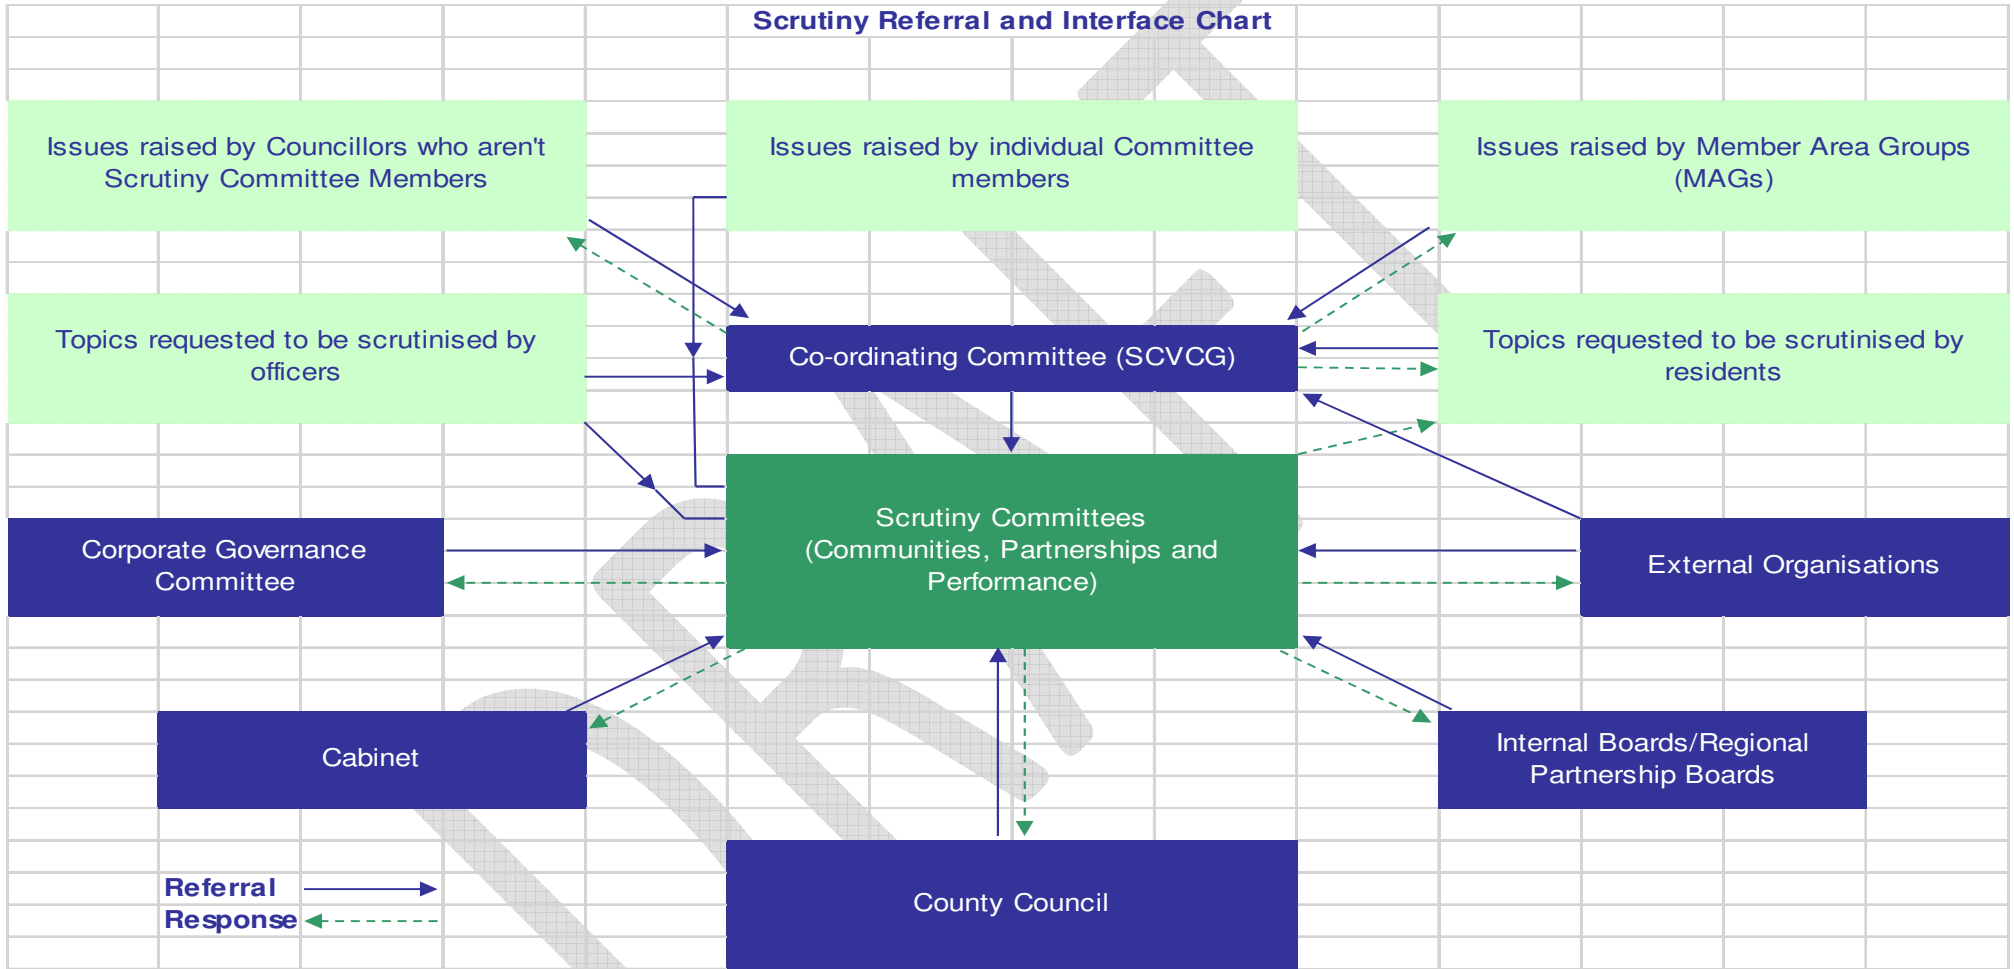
Scrutiny Referral and Interface Chart

Issues raised by Councillors who aren't Scrutiny Committee Members

Issues raised by individual Committee members

Issues raised by Member Area Groups (MAGs)

Topics requested to be scrutinised by officers

Co-ordinating Committee (SCVCG)

Topics requested to be scrutinised by residents

Scrutiny Committees (Communities, Partnerships and Performance)

Corporate Governance Committee

External Organisations

Cabinet

Internal Boards/Regional Partnership Boards

County Council

Referral

Response